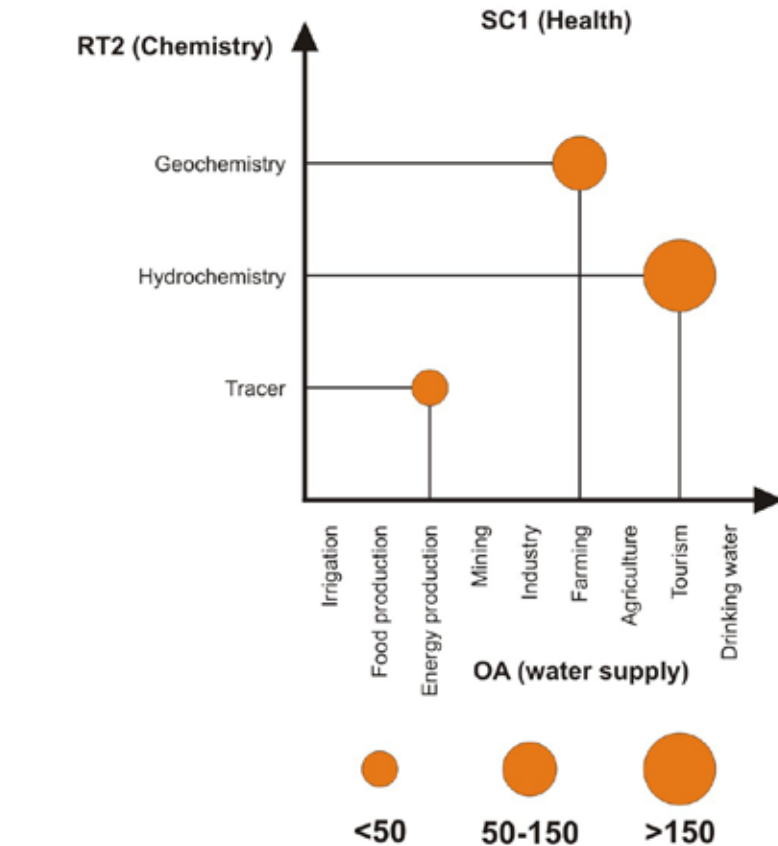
SC1 (Health)

RT2 (Chemistry)

Geochemistry

Hydrochemistry

Tracer

Irrigation

Food production

Energy production

Mining

Industry

Farming

Agriculture

Tourism

Drinking water

OA (water supply)

<50

50-150

>150